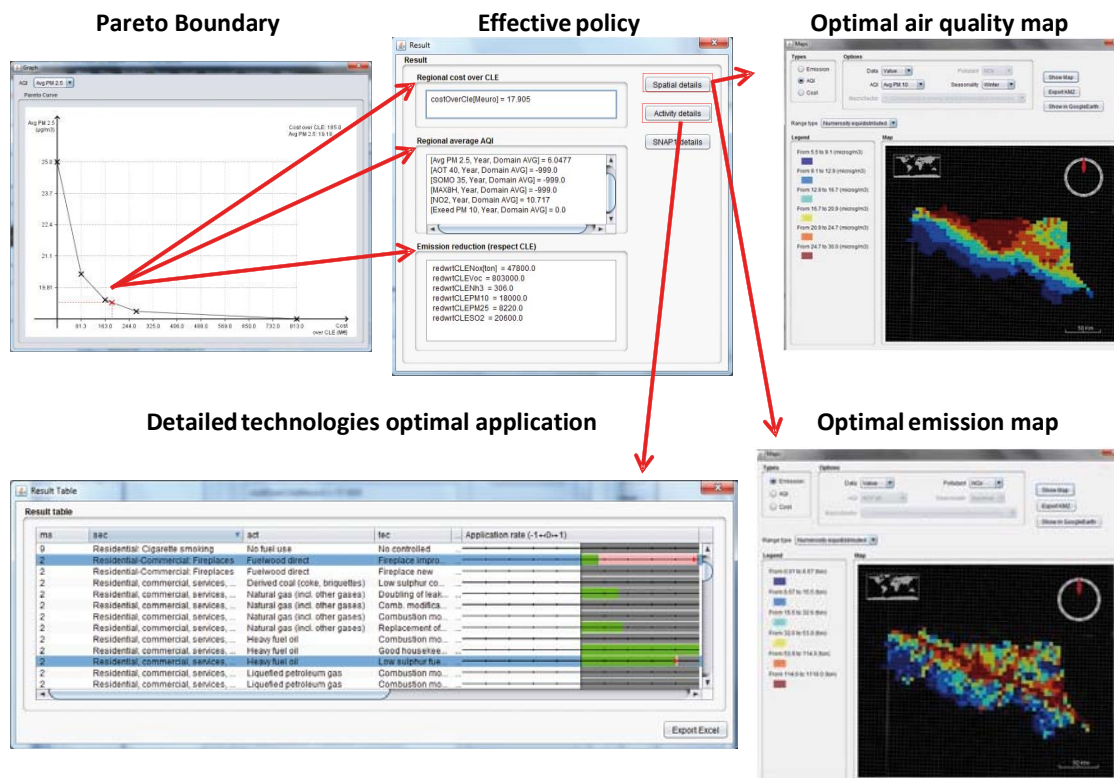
Pareto Boundary

Effective policy

Optimal air quality map

Graph

AQI Avg PM 2.5

Pareto Curve

Avg PM 2.5 (µg/m3)

Cost over CLE: 185.0
Avg PM 2.5: 19.19

25.0
23.7
22.4
21.1
19.81

81.3 163.0 244.0 325.0 406.0 488.0 569.0 650.0 732.0 813.0

Cost over CLE (M€)

Result

Result

Regional cost over CLE

costOverCle[Meuro] = 17.905

Spatial details

Activity details

SNAP1 details

Regional average AQI

[Avg PM 2.5, Year, Domain AVG] = 6.0477
[AOT 40, Year, Domain AVG] = -999.0
[SOMO 35, Year, Domain AVG] = -999.0
[MAX8H, Year, Domain AVG] = -999.0
[NO2, Year, Domain AVG] = 10.717
[Exeed PM 10, Year, Domain AVG] = 0.0

Emission reduction (respect CLE)

redwrtCLENox[ton] = 47800.0
redwrtCLEVoc = 803000.0
redwrtCLENh3 = 306.0
redwrtCLEPM10 = 18000.0
redwrtCLEPM25 = 8220.0
redwrtCLESO2 = 20600.0

Maps

Types
Emission
AQI
Cost

Options
Data Value
AQI Avg PM 10
Pollutant NOx
Seasonality Winter
MacroSector

Show Map
Export KMZ
Show in GoogleEarth

Range type Numerously equidistributed

Legend
Map

From 5.5 to 8.1 (microg/m3)
From 8.1 to 12.9 (microg/m3)
From 12.9 to 16.7 (microg/m3)
From 16.7 to 20.9 (microg/m3)
From 20.9 to 24.7 (microg/m3)
From 24.7 to 30.0 (microg/m3)

50 Km

Detailed technologies optimal application

Optimal emission map

Result Table

Result table

| ms | sec | act | tec | Application rate (-1↔0↔1) |
|---|---|---|---|---|
| 9 | Residential: Cigarette smoking | No fuel use | No controlled | |
| 2 | Residential-Commercial: Fireplaces | Fuelwood direct | Fireplace impro... | |
| 2 | Residential-Commercial: Fireplaces | Fuelwood direct | Fireplace new | |
| 2 | Residential, commercial, services,... | Derived coal (coke, briquettes) | Low sulphur co... | |
| 2 | Residential, commercial, services,... | Natural gas (incl. other gases) | Doubling of leak... | |
| 2 | Residential, commercial, services,... | Natural gas (incl. other gases) | Comb. modifica... | |
| 2 | Residential, commercial, services,... | Natural gas (incl. other gases) | Combustion mo... | |
| 2 | Residential, commercial, services,... | Natural gas (incl. other gases) | Replacement of... | |
| 2 | Residential, commercial, services,... | Heavy fuel oil | Combustion mo... | |
| 2 | Residential, commercial, services,... | Heavy fuel oil | Good housekee... | |
| 2 | Residential, commercial, services,... | Heavy fuel oil | Low sulphur fue... | |
| 2 | Residential, commercial, services,... | Liquefied petroleum gas | Combustion mo... | |
| 2 | Residential, commercial, services,... | Liquefied petroleum gas | Combustion mo... | |

Export Excel

Maps

Types
Emission
AQI
Cost

Options
Data Value
Pollutant NOx
AQI
Seasonality
MacroSector

Show Map
Export KMZ
Show in GoogleEarth

Range type Numerously equidistributed

Legend
Map

From 0.01 to 6.67 (ton)
From 6.67 to 15.5 (ton)
From 15.5 to 32.5 (ton)
From 32.5 to 53.6 (ton)
From 53.6 to 114.5 (ton)
From 114.5 to 1118.0 (ton)

50 Km